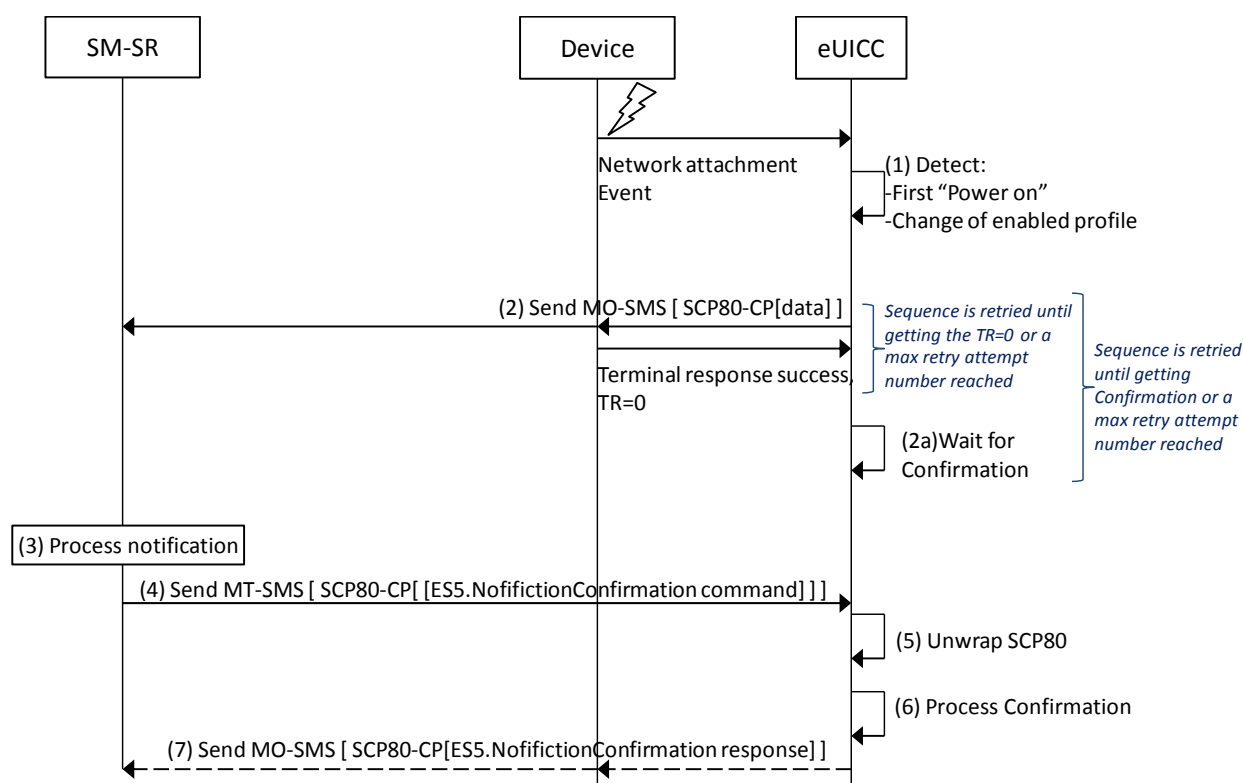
SM-SR

Device

eUICC

Network attachment Event

(1) Detect:
-First "Power on"
-Change of enabled profile

(2) Send MO-SMS [ SCP80-CP[data] ]

Sequence is retried until getting the TR=0 or a max retry attempt number reached

Sequence is retried until getting Confirmation or a max retry attempt number reached

Terminal response success, TR=0

(2a)Wait for Confirmation

(3) Process notification

(4) Send MT-SMS [ SCP80-CP[ [ES5.NofifictionConfirmation command] ] ]

(5) Unwrap SCP80

(6) Process Confirmation

(7) Send MO-SMS [ SCP80-CP[ES5.NofifictionConfirmation response] ]